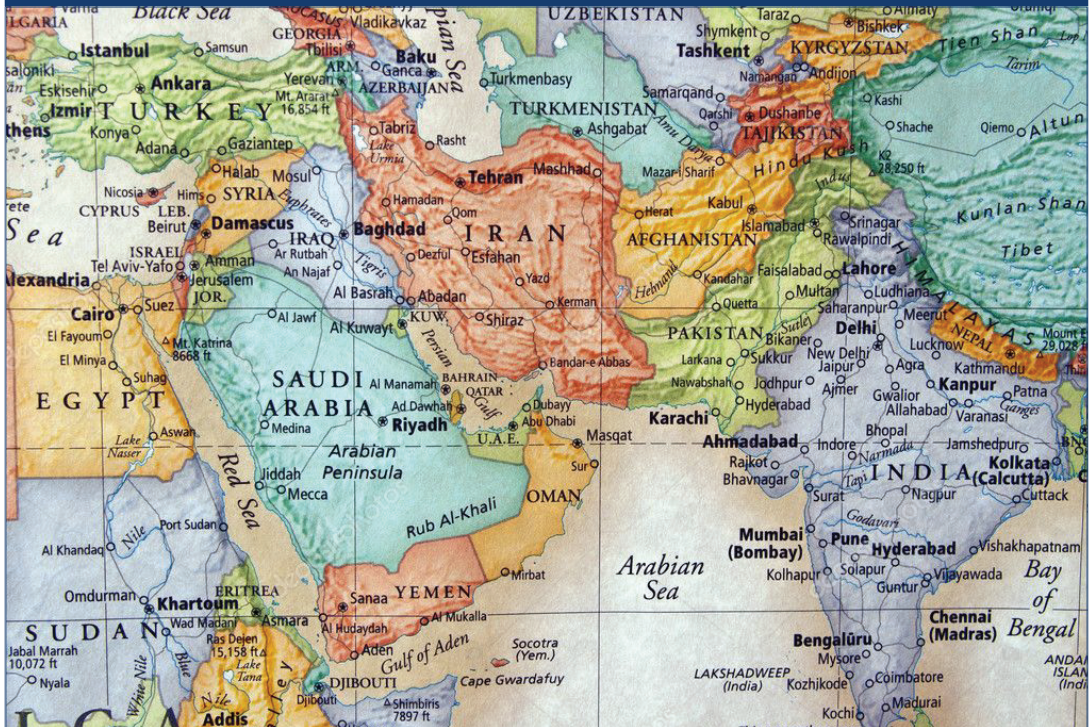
LGARIA Black Sea Vladikavkaz GEORGIA Tbilisi Caspian Sea UZBEKISTAN Taraz Almaty Shymkent Bishkek Tashkent KYRGYZSTAN Tien Shan Tarim

Istanbul Samsun Baku Ganca ARM. AZERBAIJAN Yerevan Mt. Ararat 16,854 ft Turkmenbasy Samarqand Namangan Andijon Kashi
saloniki Eskisehir Ankara TURKEY Izmir Konya Adana Gaziantep Tabriz Lake Urmia Rasht TURKMENISTAN Ashgabat Amu Darya Qarshi Dushanbe TAJIKISTAN Shache Qiemo Altun
thens

Nicosia CYPRUS Halab Mosul SYRIA Hims LEB. Beirut Damascus Euphrates Tehran Mashhad Mazar-i Sharif Hindu Kush K2 28,250 ft Indus
rete Sea ISRAEL Tel Aviv-Yafo Jerusalem Amman JOR. IRAQ Baghdad Hamadan Qom IRAN Herat Kabul Islamabad Srinagar Rawalpindi Kunlun Shan Tibet
Alexandria Ar Rutbah An Najaf Tigris Dezful Esfahan AFGHANISTAN Helmand Yazd Kandahar Faisalabad Lahore HIMALAYAS
Cairo Suez Al Basrah Abadan Kerman Quetta Multan Ludhiana Saharanpur Meerut
El Fayoum Mt. Katrina 8668 ft Al Jawf Al Kuwayt KUW. Persian Shiraz PAKISTAN Sutlej Delhi NEPAL Mount E 29,028
El Minya Suhag Bikaner New Delhi Lucknow Kathmandu
SAUDI ARABIA Al Manamah BAHRAIN QATAR Gulf Bandar-e Abbas Larkana Sukkur Jaipur Agra
EGYPT Ad Dawhah Dubayy Nawabshah Jodhpur Ajmer Gwalior Kanpur Patna
Medina Riyadh Abu Dhabi U.A.E. Karachi Hyderabad Allahabad Varanasi Ganges
Lake Nasser Aswan Arabian Peninsula Masqat Ahmadabad Bhopal Narmada Jamshedpur
Red Sea Jiddah Mecca Sur Rajkot Indore Tapi INDIA Kolkata (Calcutta)
Bhavnagar Surat Nagpur Cuttack
OMAN
Port Sudan Nile Rub Al-Khali Godavari
Al Khandaq Mumbai (Bombay) Pune Hyderabad Vishakhapatnam
Arabian Sea Kolhapur Solapur Vijayawada Bay of Bengal
Omdurman Khartoum ERITREA Sanaa YEMEN Mirbat Guntur
SUDAN Wad Madani Asmara Al Hudaydah Al Mukalla Chennai (Madras)
Jabal Marrah 10,072 ft Blue Nile Ras Dejen 15,158 ft Lake Tana Aden Gulf of Aden Socotra (Yem.) Bengalûru
Nyala White Nile DJIBOUTI Djibouti Cape Gwardafuy Mysore LAKSHADWEEP (India) Kozhikode Coimbatore ANDA ISLAN (Indi
Shimbiris 7897 ft Addis Kochi Madurai